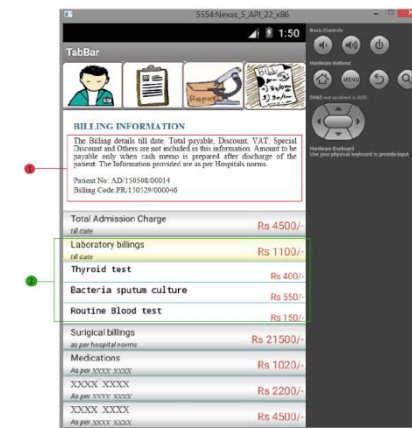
5554:Nexus_5_API_22_x86

1:50

TabBar

Report

BILLING INFORMATION

The Billing details till date. Total payable, Discount, VAT, Special Discount and Others are not included in this information. Amount to be payable only when cash memo is prepared after discharge of the patient. The Information provided are as per Hospitals norms.

Patient No: AD/150508/00014
Billing Code:PR/130529/000046

1

Total Admission Charge
till date
Rs 4500/-

Laboratory billings
till date
Rs 1100/-

Thyroid test
Rs 400/-

Bacteria sputum culture
Rs 550/-

Routine Blood test
Rs 150/-

2

Surgical billings
as per hospital norms
Rs 21500/-

Medications
As per XXXX XXXX
Rs 1020/-

XXXX XXXX
As per XXXX XXXX
Rs 2200/-

XXXX XXXX
As per XXXX XXXX
Rs 4500/-

Basic Controls

Hardware Buttons

MENU

DPAD not enabled in AVD

Hardware Keyboard
Use your physical keyboard to provide input